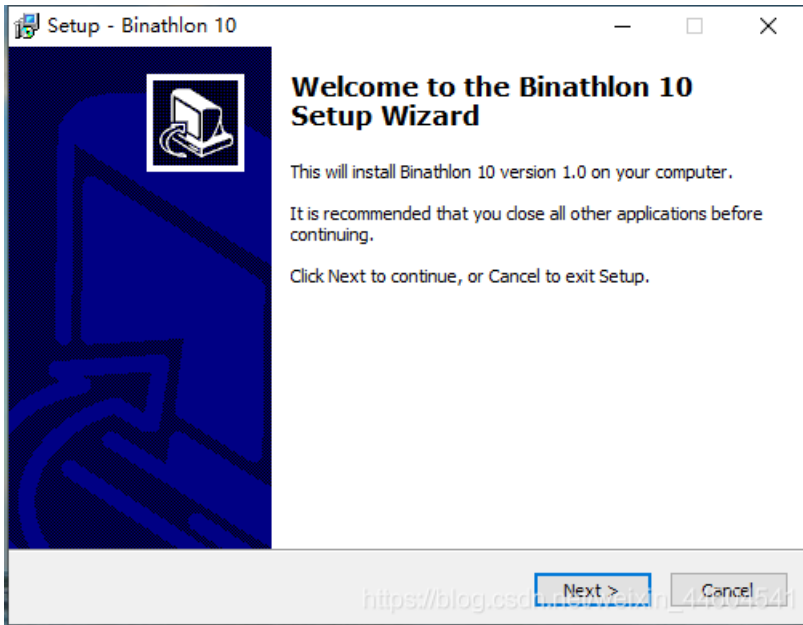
Setup - Binathlon 10

Welcome to the Binathlon 10 Setup Wizard

This will install Binathlon 10 version 1.0 on your computer.

It is recommended that you close all other applications before continuing.

Click Next to continue, or Cancel to exit Setup.

https://blog.csdn.net/weixin_44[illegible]

Next >

Cancel